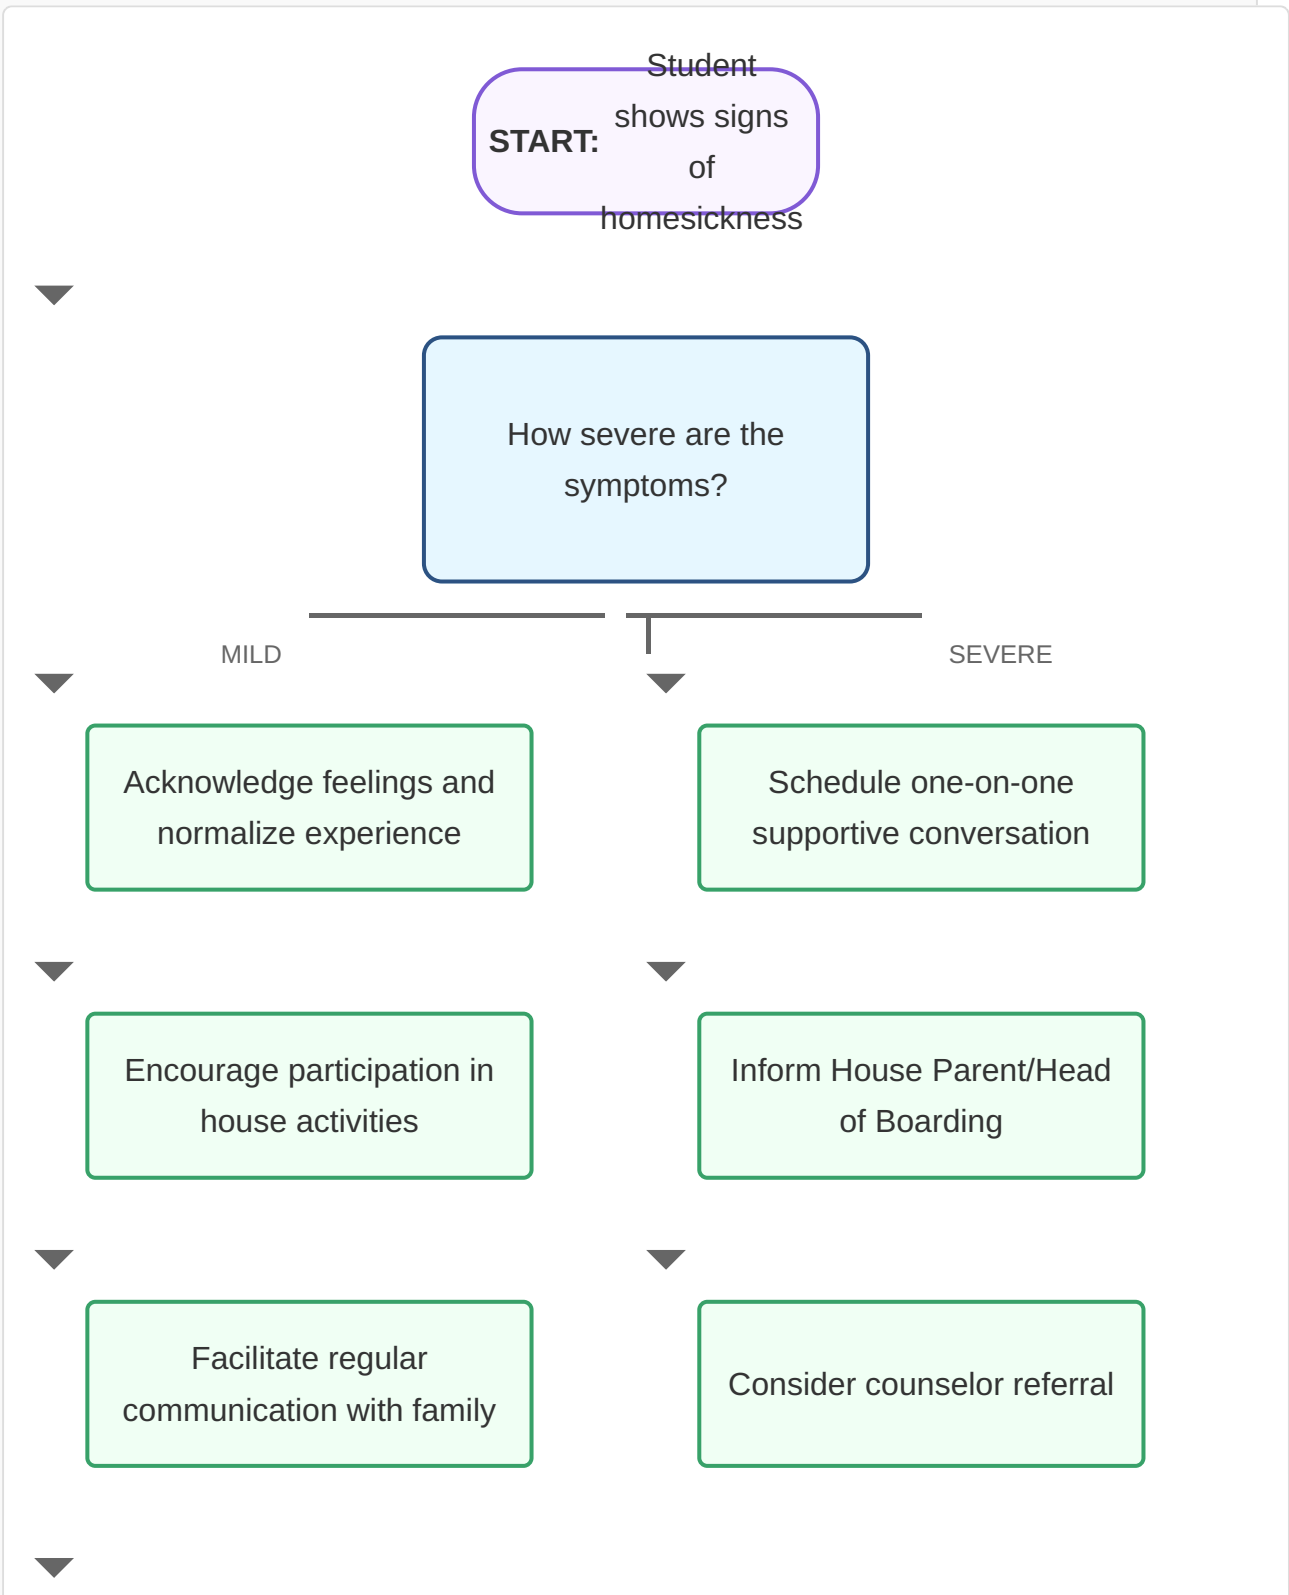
START: Student shows signs of homesickness

How severe are the symptoms?

MILD

SEVERE

Acknowledge feelings and normalize experience

Schedule one-on-one supportive conversation

Encourage participation in house activities

Inform House Parent/Head of Boarding

Facilitate regular communication with family

Consider counselor referral